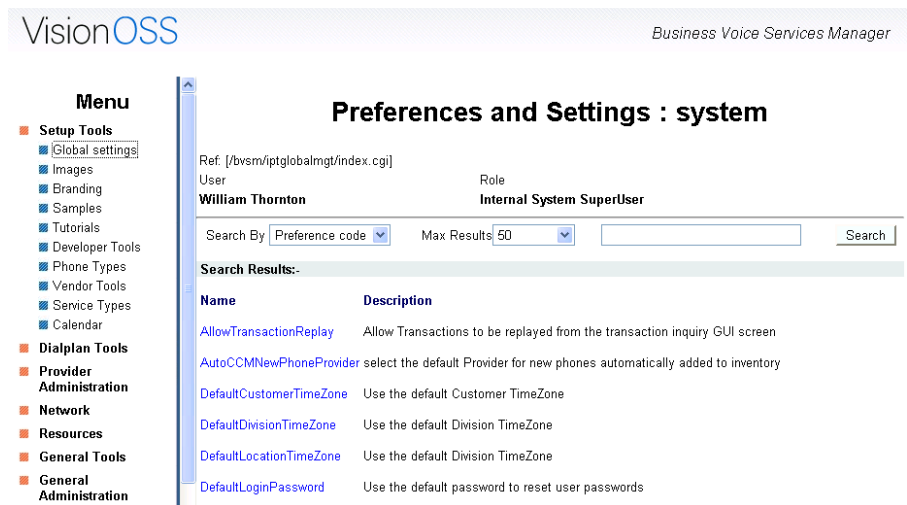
VisionOSS

Business Voice Services Manager

Menu

Setup Tools
Global settings
Images
Branding
Samples
Tutorials
Developer Tools
Phone Types
Vendor Tools
Service Types
Calendar

Dialplan Tools

Provider Administration

Network

Resources

General Tools

General Administration

Preferences and Settings : system

Ref: [/bvsm/iptglobalmgt/index.cgi]

| User | Role |
|---|---|
| William Thornton | Internal System SuperUser |

Search By Preference code Max Results 50 Search

Search Results:-

| Name | Description |
|---|---|
| AllowTransactionReplay | Allow Transactions to be replayed from the transaction inquiry GUI screen |
| AutoCCMNewPhoneProvider | select the default Provider for new phones automatically added to inventory |
| DefaultCustomerTimeZone | Use the default Customer TimeZone |
| DefaultDivisionTimeZone | Use the default Division TimeZone |
| DefaultLocationTimeZone | Use the default Division TimeZone |
| DefaultLoginPassword | Use the default password to reset user passwords |